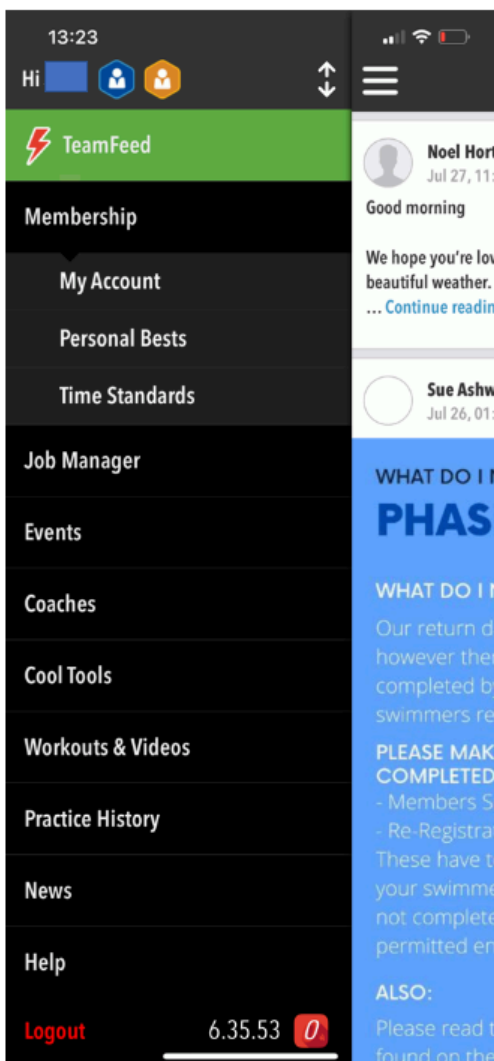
13:23

Hi

TeamFeed

Membership

My Account

Personal Bests

Time Standards

Job Manager

Events

Coaches

Cool Tools

Workouts & Videos

Practice History

News

Help

Logout 6.35.53

Noel Hort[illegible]
Jul 27, 11:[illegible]

Good morning

We hope you're lov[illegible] beautiful weather.
... Continue readin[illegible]

Sue Ashw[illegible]
Jul 26, 01:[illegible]

WHAT DO I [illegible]

PHAS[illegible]

WHAT DO I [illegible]

Our return d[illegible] however ther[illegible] completed by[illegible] swimmers re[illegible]

PLEASE MAK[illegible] COMPLETED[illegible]

- Members S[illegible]

- Re-Registra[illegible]

These have t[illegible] your swimme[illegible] not complete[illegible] permitted en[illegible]

ALSO:

Please read t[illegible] found on the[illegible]